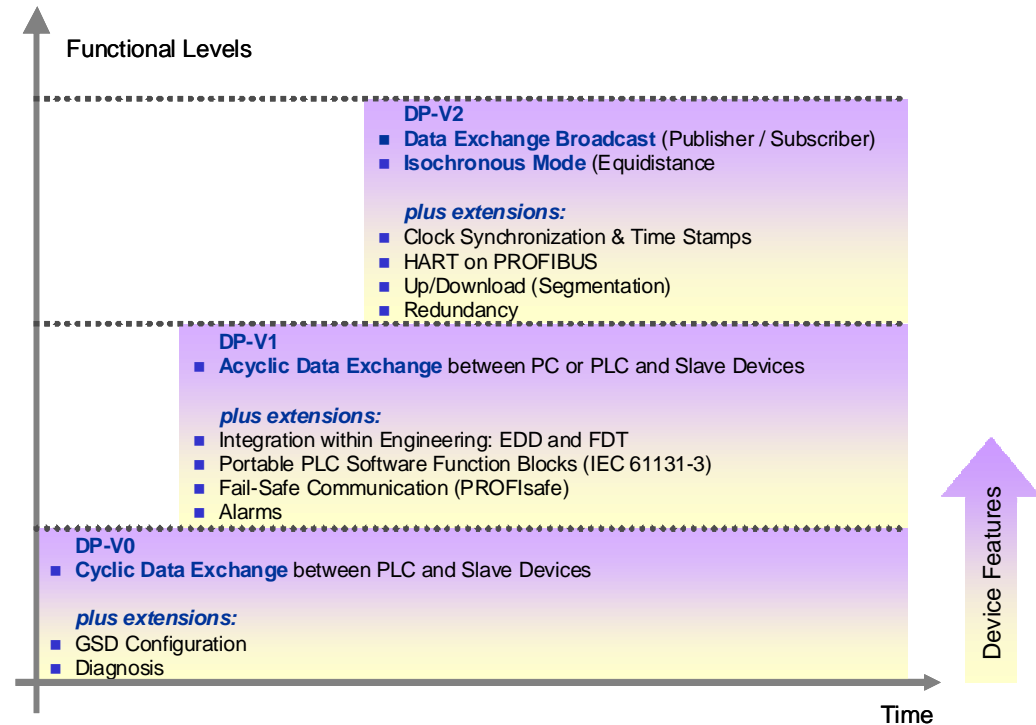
Functional Levels

DP-V2
- Data Exchange Broadcast (Publisher / Subscriber)
- Isochronous Mode (Equidistance

plus extensions:
- Clock Synchronization & Time Stamps
- HART on PROFIBUS
- Up/Download (Segmentation)
- Redundancy

DP-V1
- Acyclic Data Exchange between PC or PLC and Slave Devices

plus extensions:
- Integration within Engineering: EDD and FDT
- Portable PLC Software Function Blocks (IEC 61131-3)
- Fail-Safe Communication (PROFIsafe)
- Alarms

DP-V0
- Cyclic Data Exchange between PLC and Slave Devices

plus extensions:
- GSD Configuration
- Diagnosis

Device Features

Time